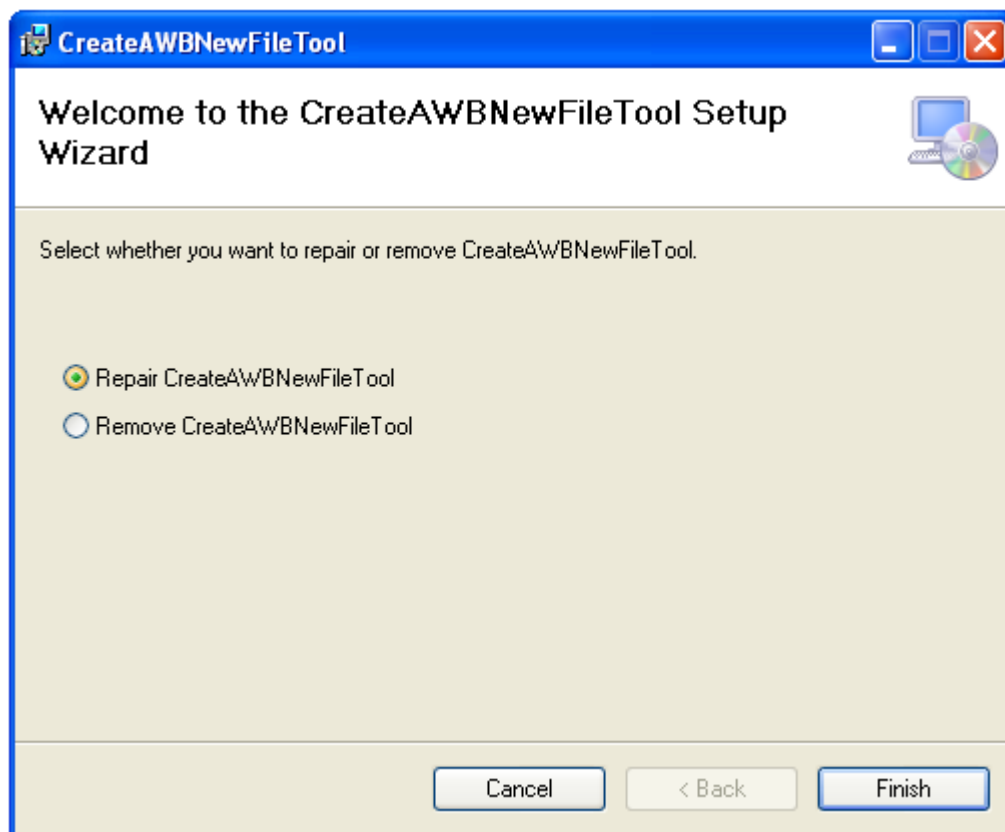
CreateAWBNewFileTool

Welcome to the CreateAWBNewFileTool Setup Wizard

Select whether you want to repair or remove CreateAWBNewFileTool.

Repair CreateAWBNewFileTool

Remove CreateAWBNewFileTool

Cancel

< Back

Finish